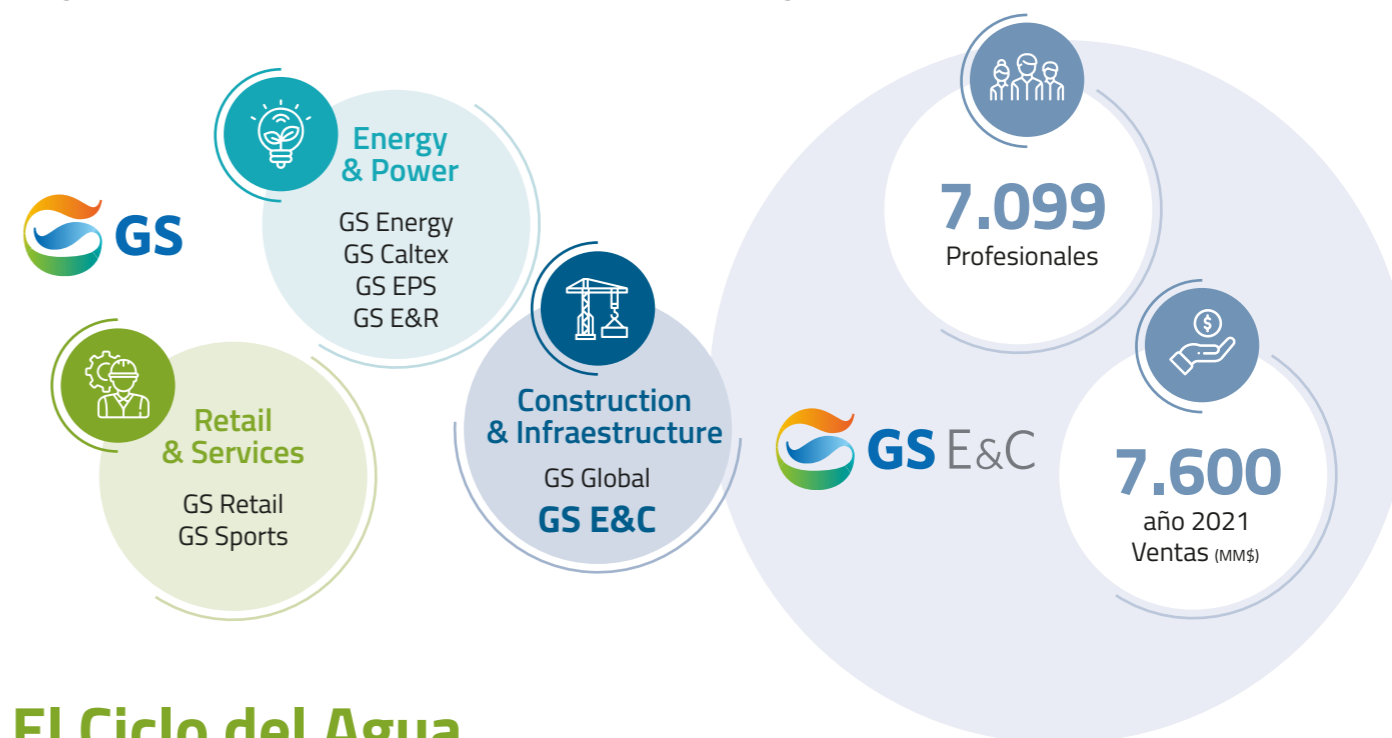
GS

Energy & Power

GS Energy
GS Caltex
GS EPS
GS E&R

Retail & Services

GS Retail
GS Sports

Construction & Infraestructure

GS Global
GS E&C

7.099
Profesionales

GS E&C

7.600
año 2021
Ventas (MM$)

El Ciclo del Agua